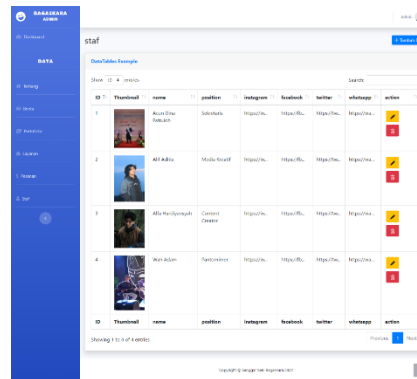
BAGASKARA ADMIN

Dashboard

DATA

Tentang

Berita

Kontributor

Layanan

Prestasi

Staf

admin

staf

+ Tambah

DataTables Example

Show 10 entries

Search:

| ID | Thumbnail | name | position | instagram | facebook | twitter | whatsapp | action |
|---|---|---|---|---|---|---|---|---|
| 1 | | Acun Dwi Setiawan | Sekretaris | https://w... | https://fb... | https://tw... | https://wa... | |
| 2 | | Alif Adtia | Media Kreatif | https://w... | https://fb... | https://tw... | https://wa... | |
| 3 | | Alfa Hardiyansyah | Content Creator | https://w... | https://fb... | https://tw... | https://wa... | |
| 4 | | Ilham Adam | Pantominer | https://w... | https://fb... | https://tw... | https://wa... | |
| ID | Thumbnail | name | position | instagram | facebook | twitter | whatsapp | action |

Showing 1 to 4 of 4 entries

Previous 1 Next

Copyright © Sanggar Seni Bagaskara 2021